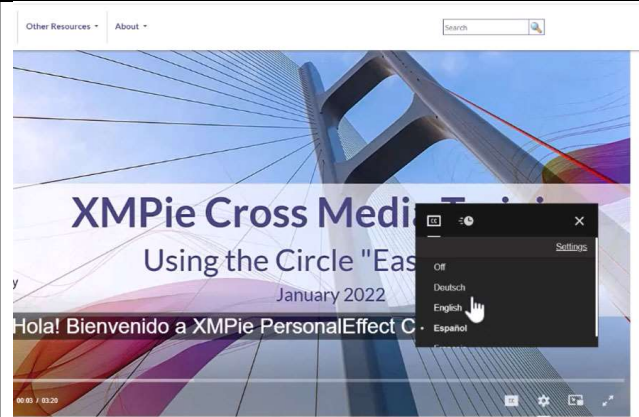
Other Resources ▾ About ▾

Search

XMPie Cross Media Trai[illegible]

Using the Circle "Eas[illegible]

January 2022

y

Hola! Bienvenido a XMPie PersonalEffect C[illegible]

CC

×

Settings

Off

Deutsch

English

Español

00:05 / 03:20